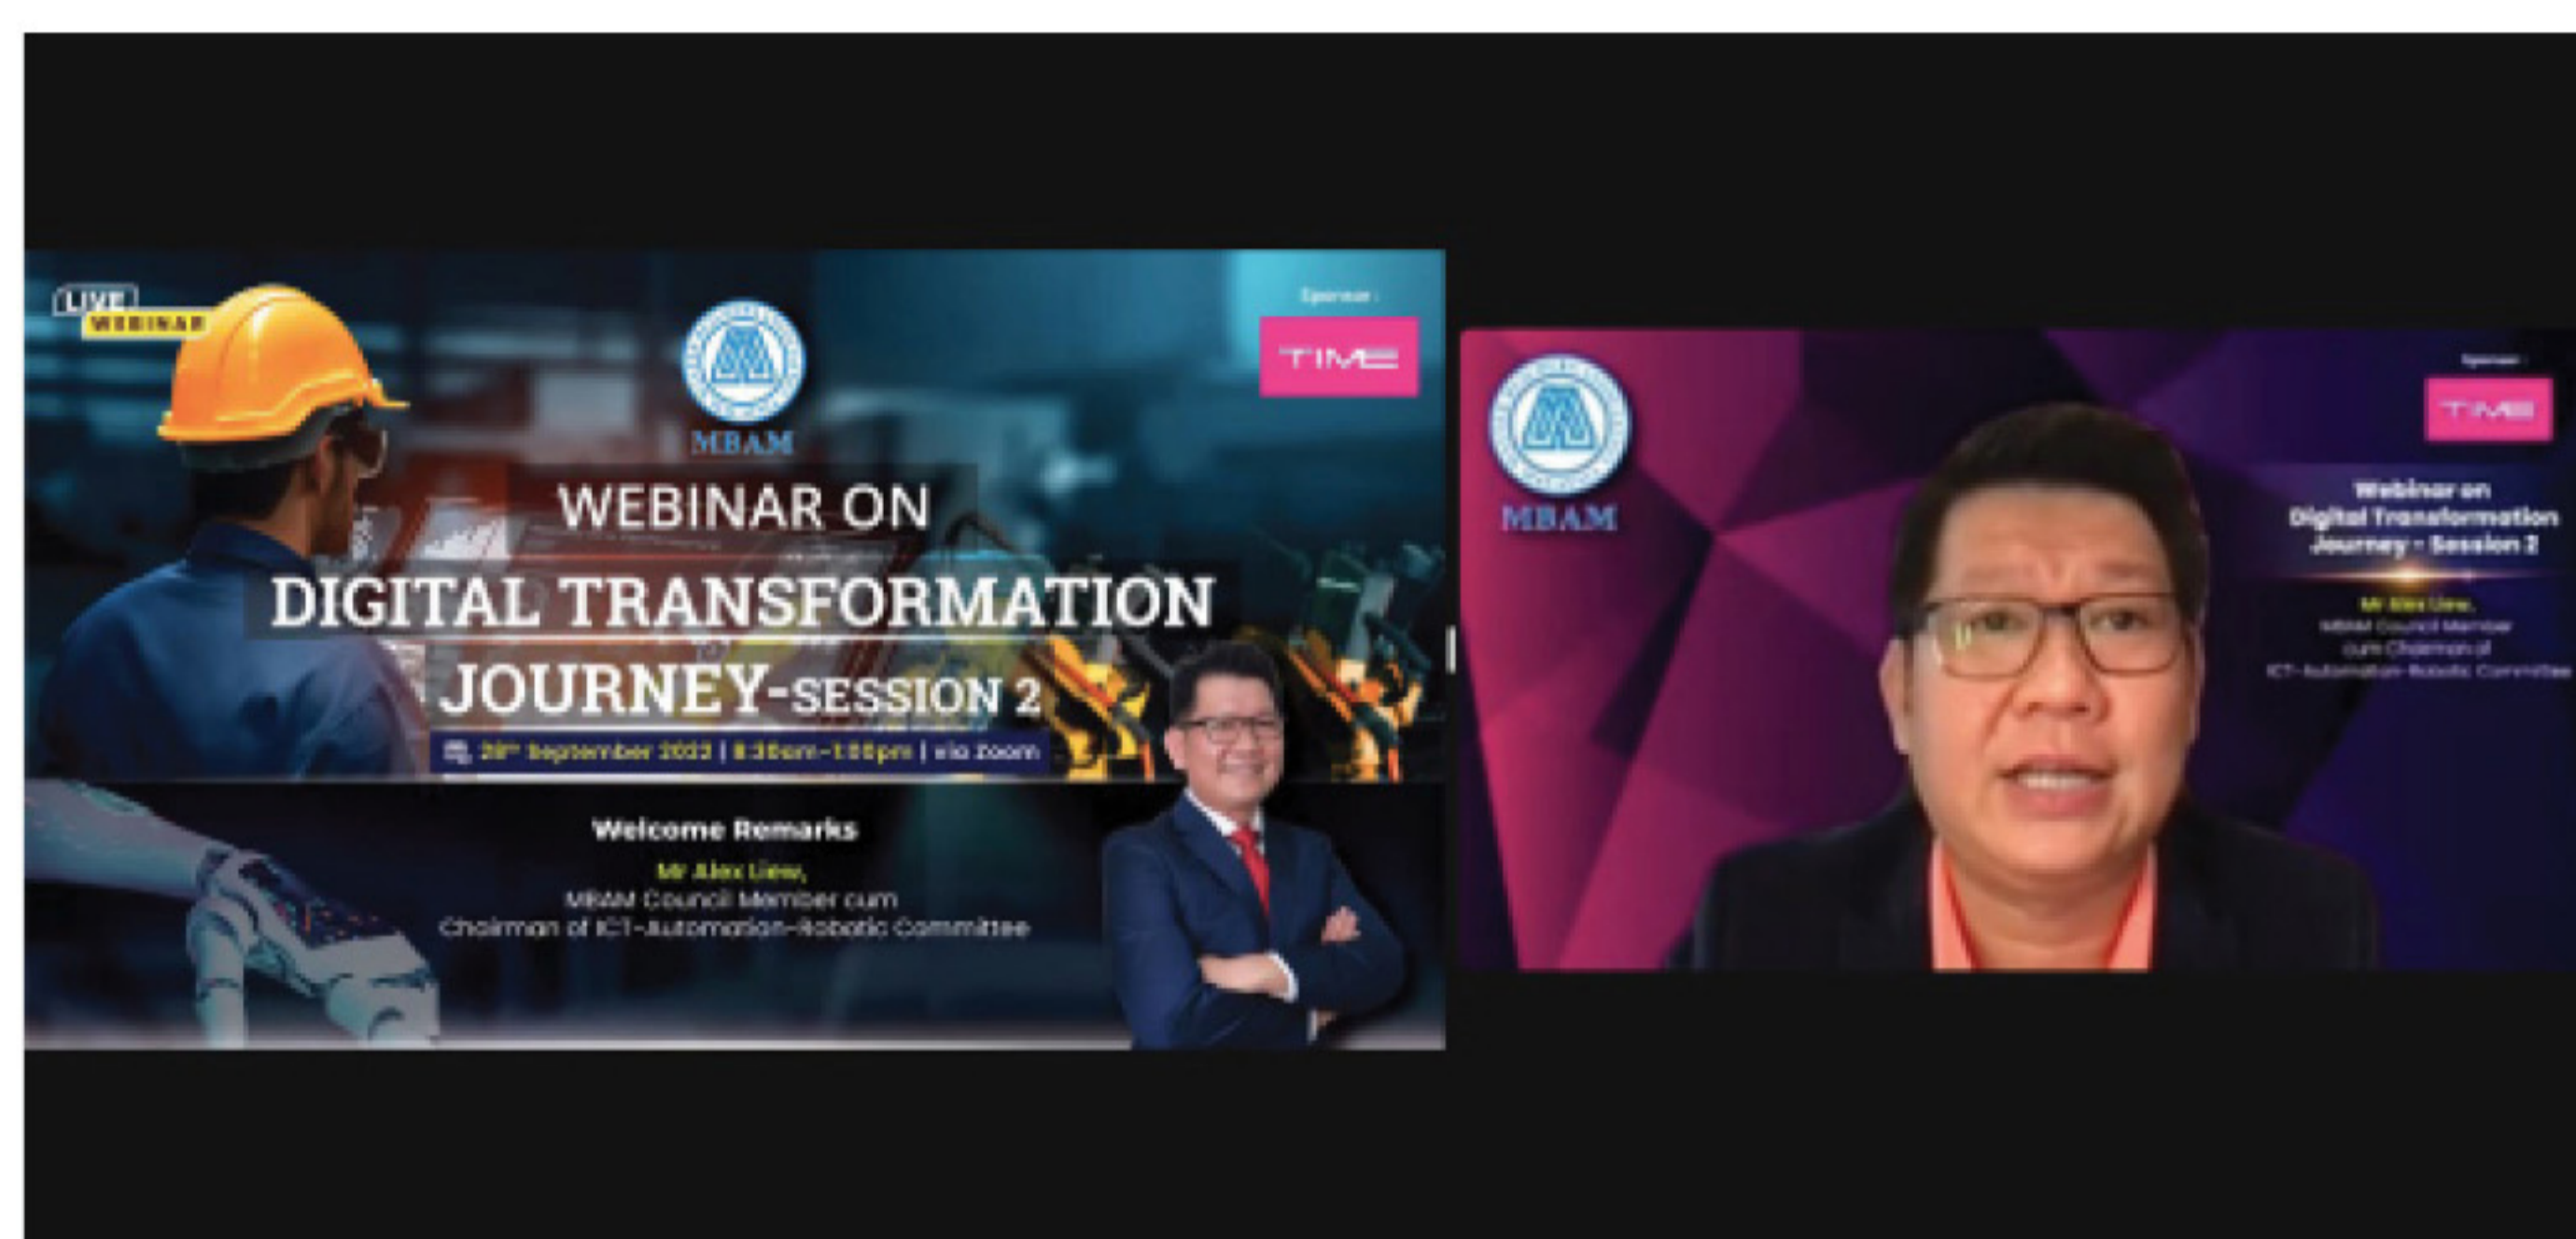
LIVE WEBINAR

MBAM

Sponsor :

TIME

WEBINAR ON DIGITAL TRANSFORMATION JOURNEY-SESSION 2

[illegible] September 2022 | 8:30am-1:00pm | via Zoom

Welcome Remarks

Mr Alex Liew,
MBAM Council Member cum
Chairman of ICT-Automation-Robotic Committee

MBAM

Sponsor :

TIME

Webinar on Digital Transformation Journey - Session 2

Mr Alex Liew,
MBAM Council Member cum Chairman of ICT-Automation-Robotic Committee